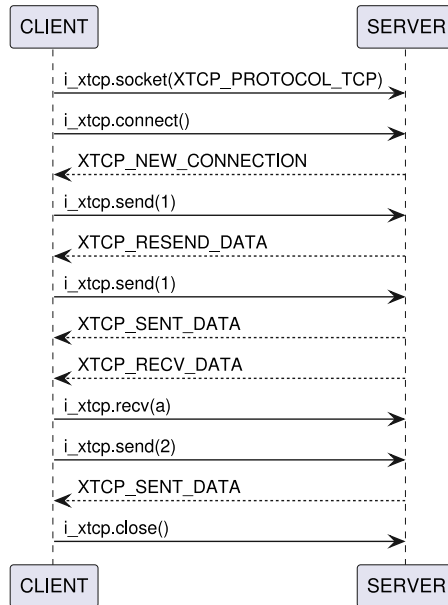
CLIENT

SERVER

i_xtcp.socket(XTCP_PROTOCOL_TCP)

i_xtcp.connect()

XTCP_NEW_CONNECTION

i_xtcp.send(1)

XTCP_RESEND_DATA

i_xtcp.send(1)

XTCP_SENT_DATA

XTCP_RECV_DATA

i_xtcp.recv(a)

i_xtcp.send(2)

XTCP_SENT_DATA

i_xtcp.close()

CLIENT

SERVER